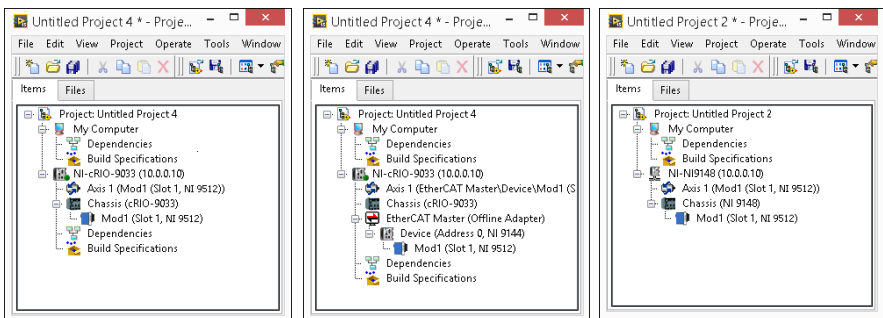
Untitled Project 4 * - Proje...

File Edit View Project Operate Tools Window

Items Files

Project: Untitled Project 4
My Computer
Dependencies
Build Specifications
NI-cRIO-9033 (10.0.0.10)
Axis 1 (Mod1 (Slot 1, NI 9512))
Chassis (cRIO-9033)
Mod1 (Slot 1, NI 9512)
Dependencies
Build Specifications

Untitled Project 4 * - Proje...

File Edit View Project Operate Tools Window

Items Files

Project: Untitled Project 4
My Computer
Dependencies
Build Specifications
NI-cRIO-9033 (10.0.0.10)
Axis 1 (EtherCAT Master\Device\Mod1 (S
Chassis (cRIO-9033)
EtherCAT Master (Offline Adapter)
Device (Address 0, NI 9144)
Mod1 (Slot 1, NI 9512)
Dependencies
Build Specifications

Untitled Project 2 * - Proje...

File Edit View Project Operate Tools Window

Items Files

Project: Untitled Project 2
My Computer
Dependencies
Build Specifications
NI-NI9148 (10.0.0.10)
Axis 1 (Mod1 (Slot 1, NI 9512))
Chassis (NI 9148)
Mod1 (Slot 1, NI 9512)